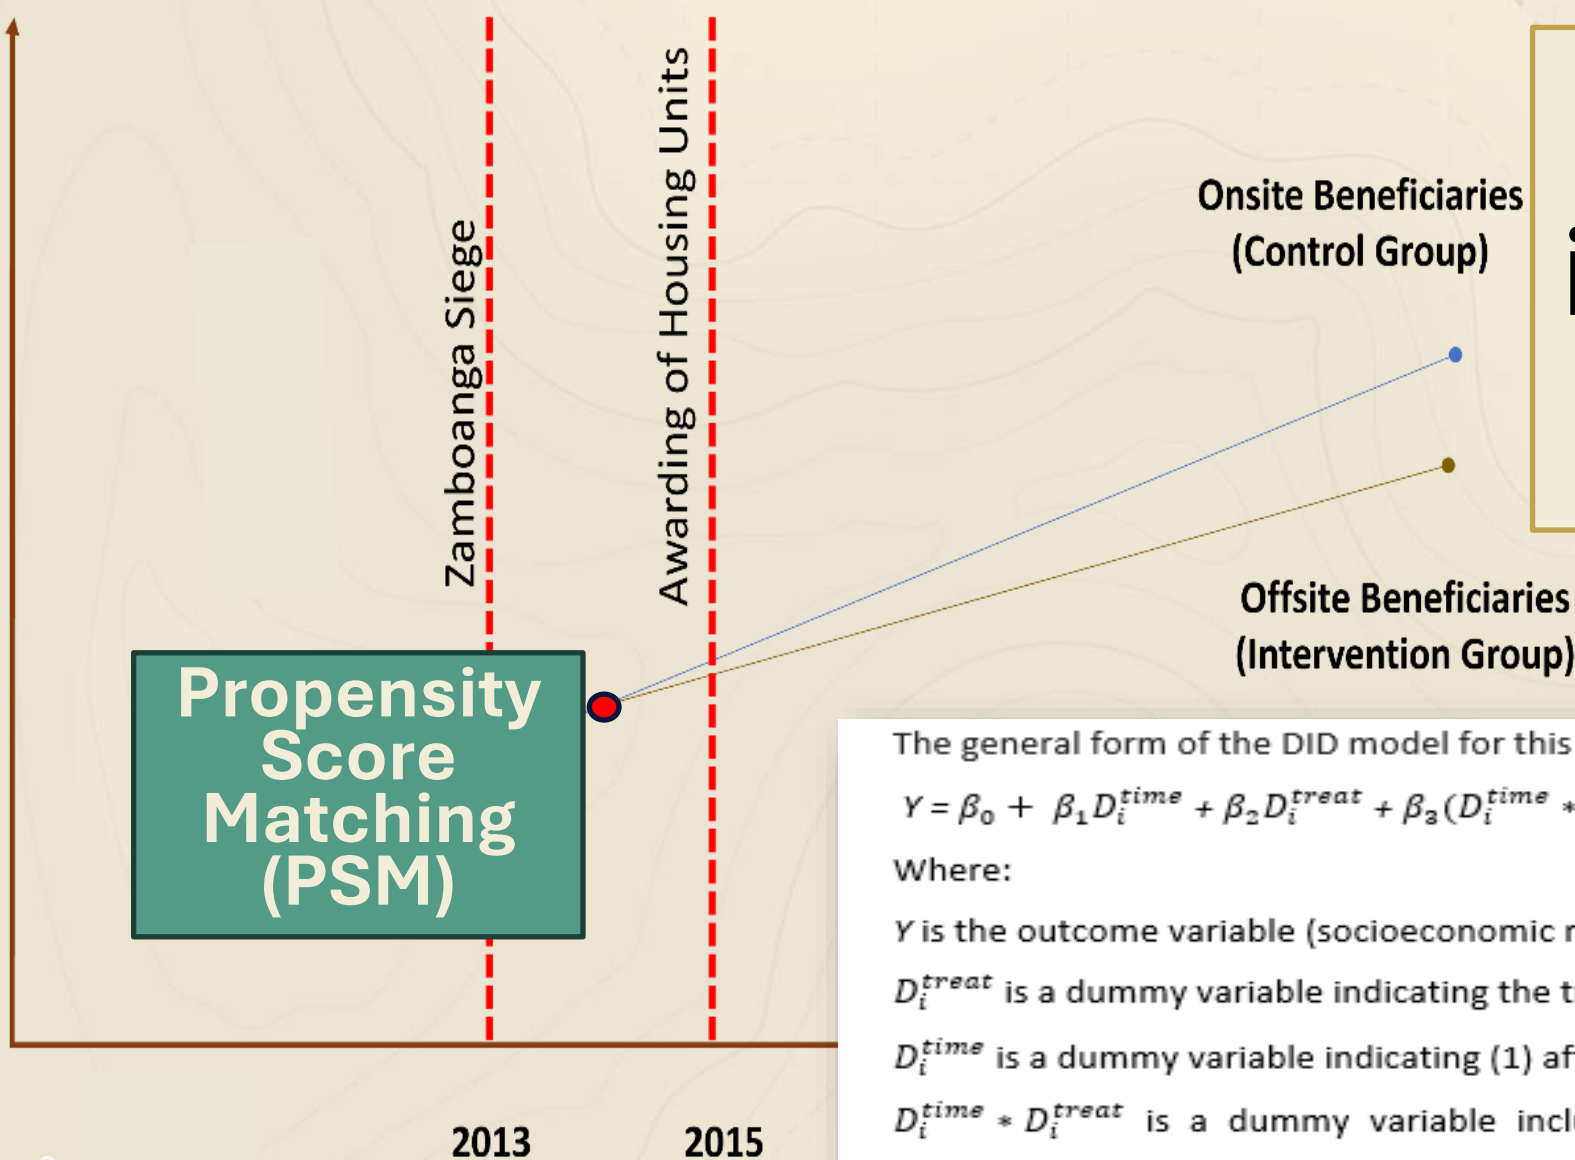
Zamboanga Siege

Awarding of Housing Units

Onsite Beneficiaries (Control Group)

Offsite Beneficiaries (Intervention Group)

Propensity Score Matching (PSM)

2013

2015

The general form of the DID model for this

$Y = \beta_0 + \beta_1 D_i^{time} + \beta_2 D_i^{treat} + \beta_3 (D_i^{time} *$

Where:

$Y$ is the outcome variable (socioeconomic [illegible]

$D_i^{treat}$ is a dummy variable indicating the t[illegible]

$D_i^{time}$ is a dummy variable indicating (1) af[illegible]

$D_i^{time} * D_i^{treat}$ is a dummy variable incl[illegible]